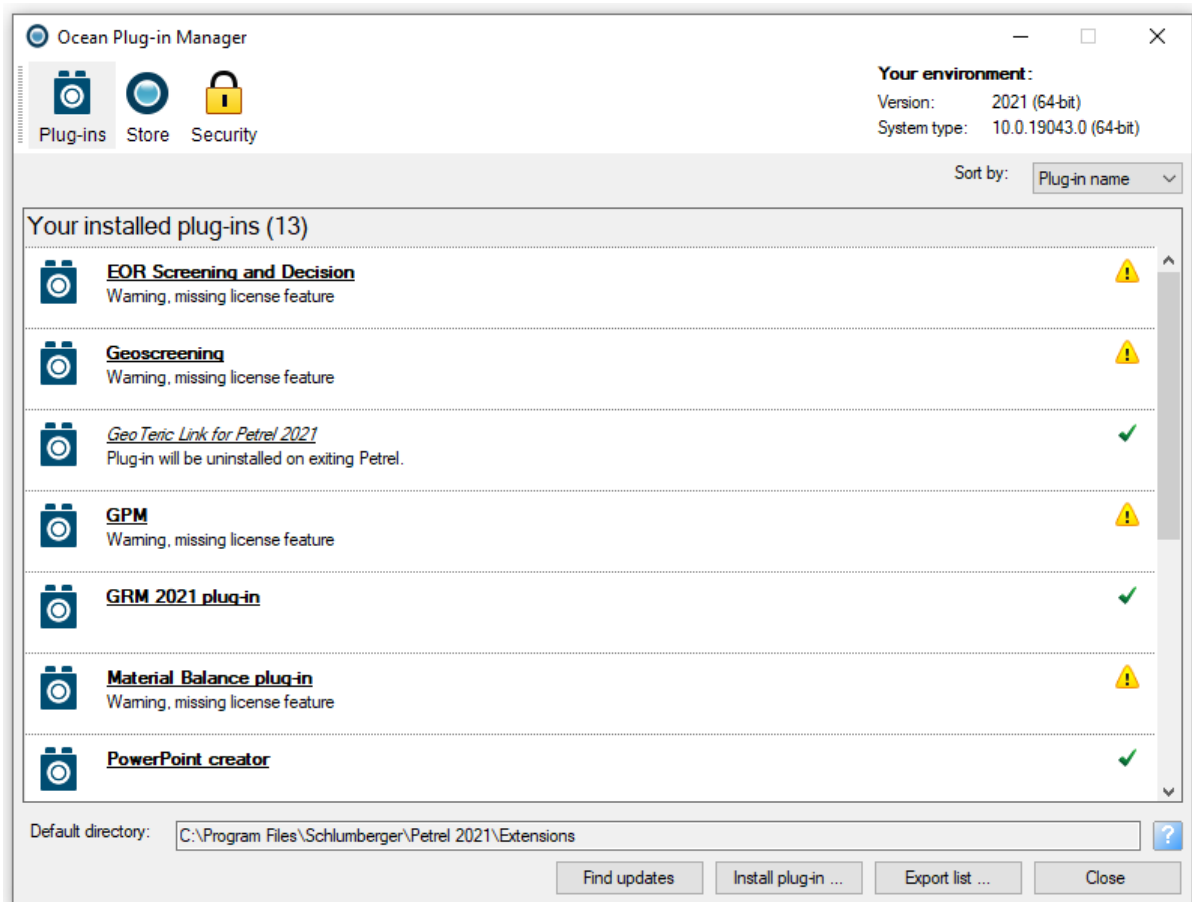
Ocean Plug-in Manager

Plug-ins Store Security

Your environment:
Version: 2021 (64-bit)
System type: 10.0.19043.0 (64-bit)

Sort by: Plug-in name

Your installed plug-ins (13)

EOR Screening and Decision
Warning, missing license feature

Geoscreening
Warning, missing license feature

GeoTeric Link for Petrel 2021
Plug-in will be uninstalled on exiting Petrel.

GPM
Warning, missing license feature

GRM 2021 plug-in

Material Balance plug-in
Warning, missing license feature

PowerPoint creator

Default directory: C:\Program Files\Schlumberger\Petrel 2021\Extensions

Find updates Install plug-in ... Export list ... Close